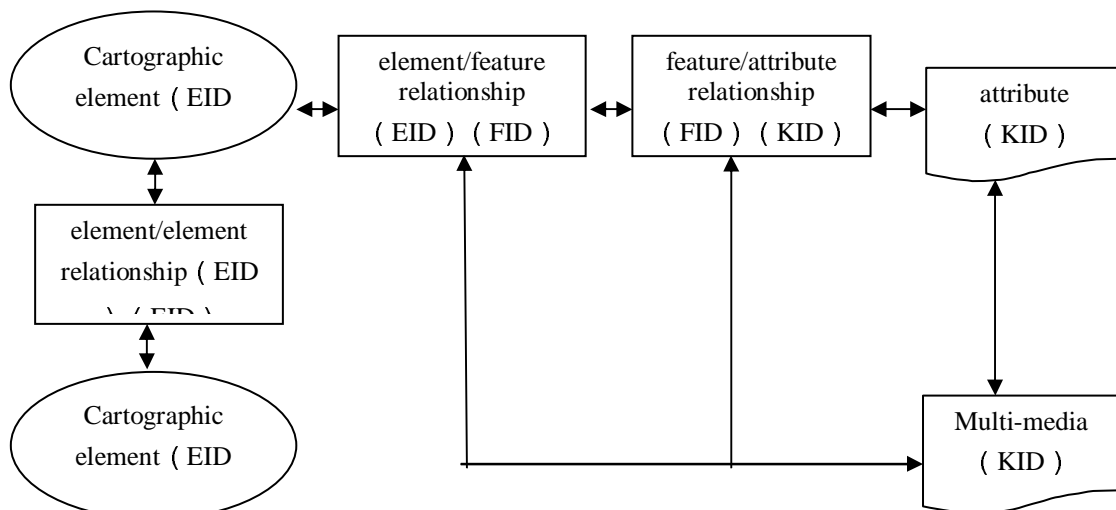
Cartographic element（EID

element/feature relationship （EID）（FID）

feature/attribute relationship （FID）（KID）

attribute （KID）

element/element relationship（EID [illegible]

Cartographic element（EID

Multi-media （KID）